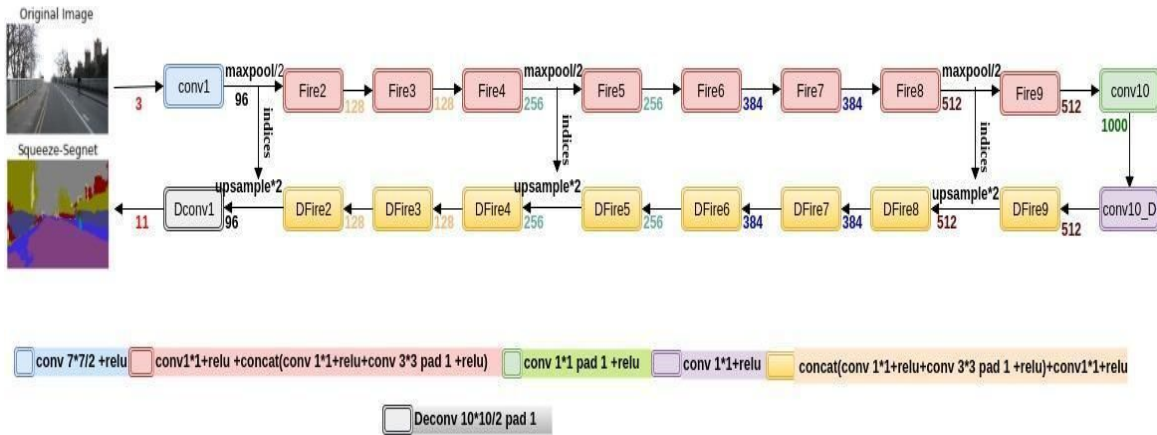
Original Image

3

conv1

maxpool/2

96

indices

Fire2

128

Fire3

128

Fire4

256

maxpool/2

indices

Fire5

256

Fire6

384

Fire7

384

Fire8

512

maxpool/2

indices

Fire9

512

conv10

1000

Squeeze-Segnet

11

Dconv1

96

upsample*2

DFire2

128

DFire3

128

DFire4

256

upsample*2

DFire5

256

DFire6

384

DFire7

384

DFire8

512

upsample*2

DFire9

512

conv10_D

conv 7*7/2 +relu

conv1*1+relu +concat(conv 1*1+relu+conv 3*3 pad 1 +relu)

conv 1*1 pad 1 +relu

conv 1*1+relu

concat(conv 1*1+relu+conv 3*3 pad 1 +relu)+conv1*1+relu

Deconv 10*10/2 pad 1